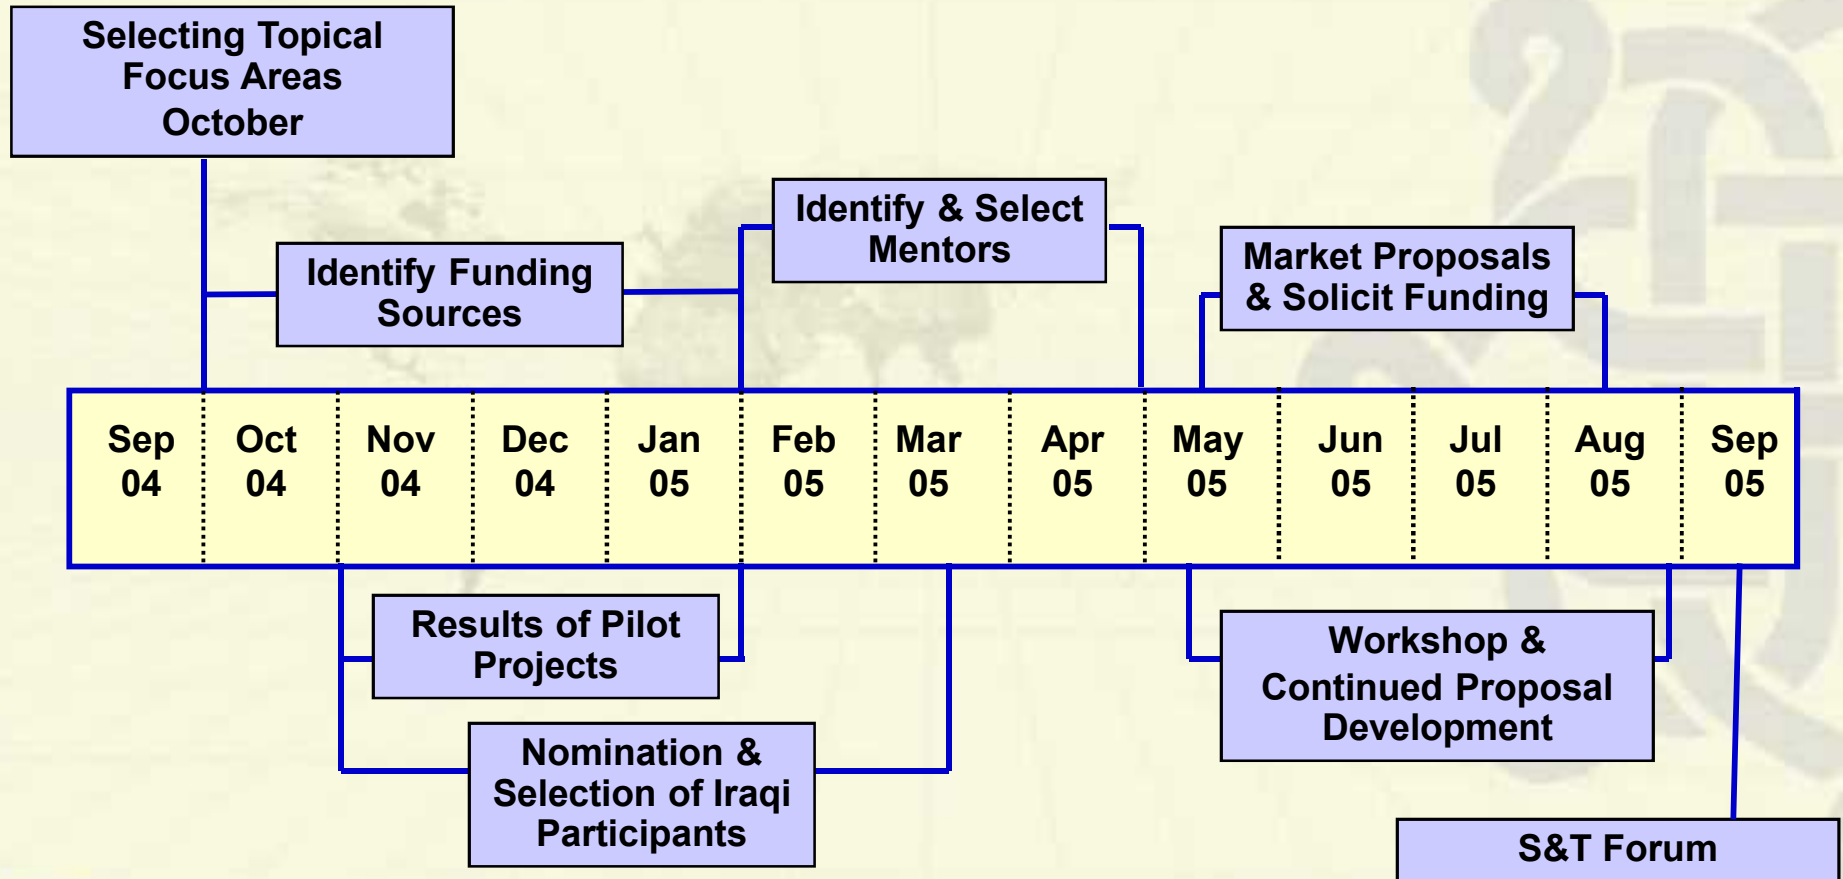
Selecting Topical Focus Areas
October

Identify Funding Sources

Identify & Select Mentors

Market Proposals & Solicit Funding

| Sep 04 | Oct 04 | Nov 04 | Dec 04 | Jan 05 | Feb 05 | Mar 05 | Apr 05 | May 05 | Jun 05 | Jul 05 | Aug 05 | Sep 05 |
|---|---|---|---|---|---|---|---|---|---|---|---|---|

Results of Pilot Projects

Nomination & Selection of Iraqi Participants

Workshop & Continued Proposal Development

S&T Forum